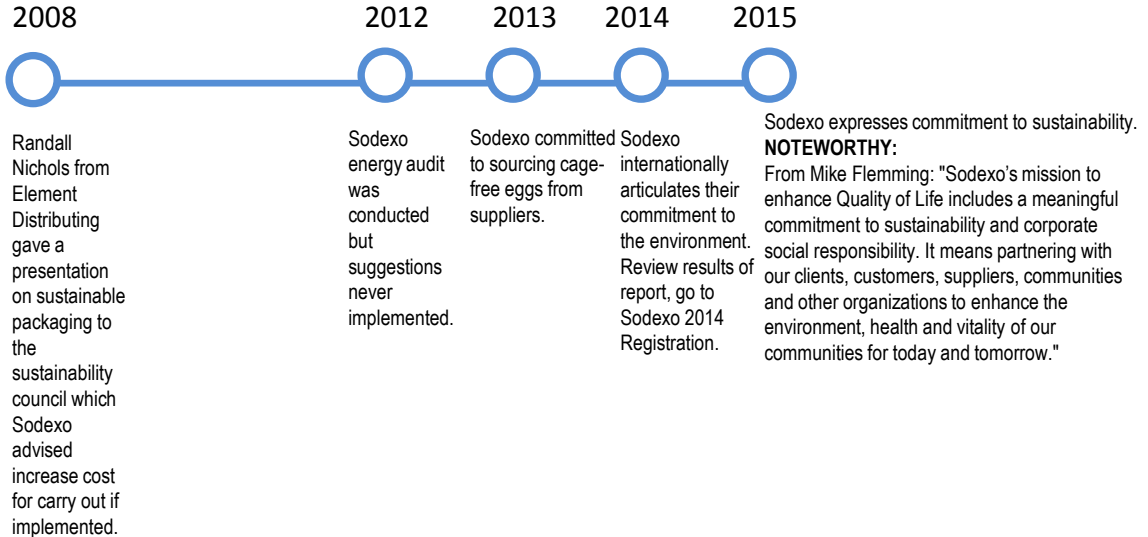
2008

Randall Nichols from Element Distributing gave a presentation on sustainable packaging to the sustainability council which Sodexo advised increase cost for carry out if implemented.

2012

Sodexo energy audit was conducted but suggestions never implemented.

2013

Sodexo committed to sourcing cage-free eggs from suppliers.

2014

Sodexo internationally articulates their commitment to the environment. Review results of report, go to Sodexo 2014 Registration.

2015

Sodexo expresses commitment to sustainability.
**NOTEWORTHY:**
From Mike Flemming: "Sodexo's mission to enhance Quality of Life includes a meaningful commitment to sustainability and corporate social responsibility. It means partnering with our clients, customers, suppliers, communities and other organizations to enhance the environment, health and vitality of our communities for today and tomorrow."